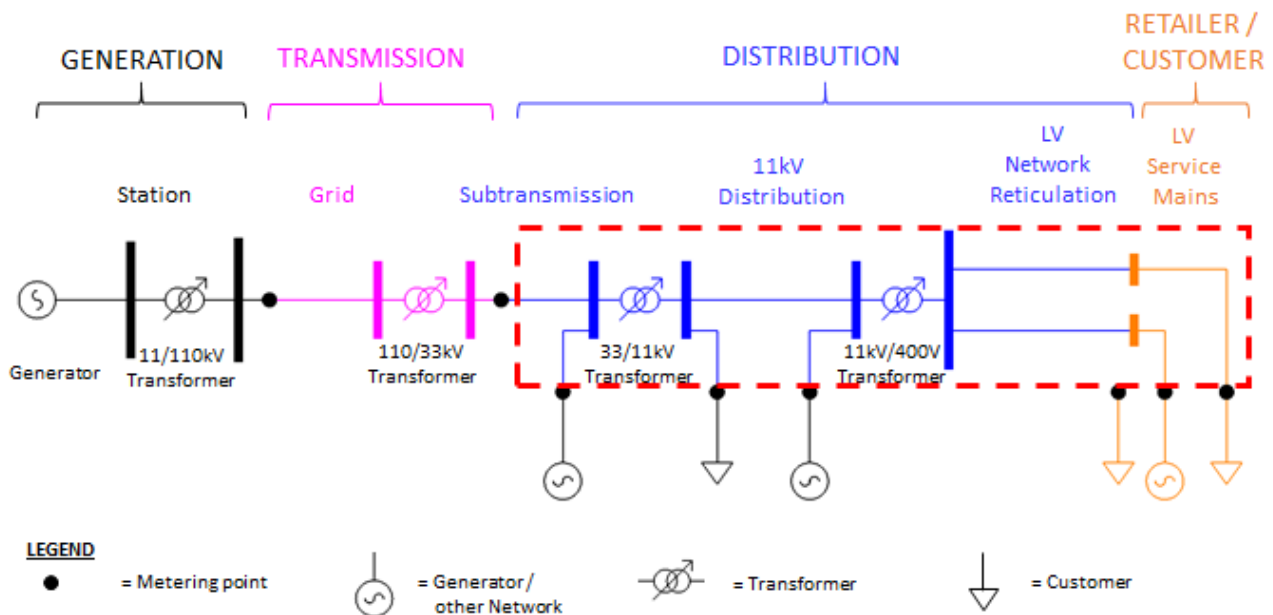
GENERATION

TRANSMISSION

DISTRIBUTION

RETAILER / CUSTOMER

Station

Grid

Subtransmission

11kV Distribution

LV Network Reticulation

LV Service Mains

Generator

11/110kV Transformer

110/33kV Transformer

33/11kV Transformer

11kV/400V Transformer

LEGEND

= Metering point

= Generator / other Network

= Transformer

= Customer